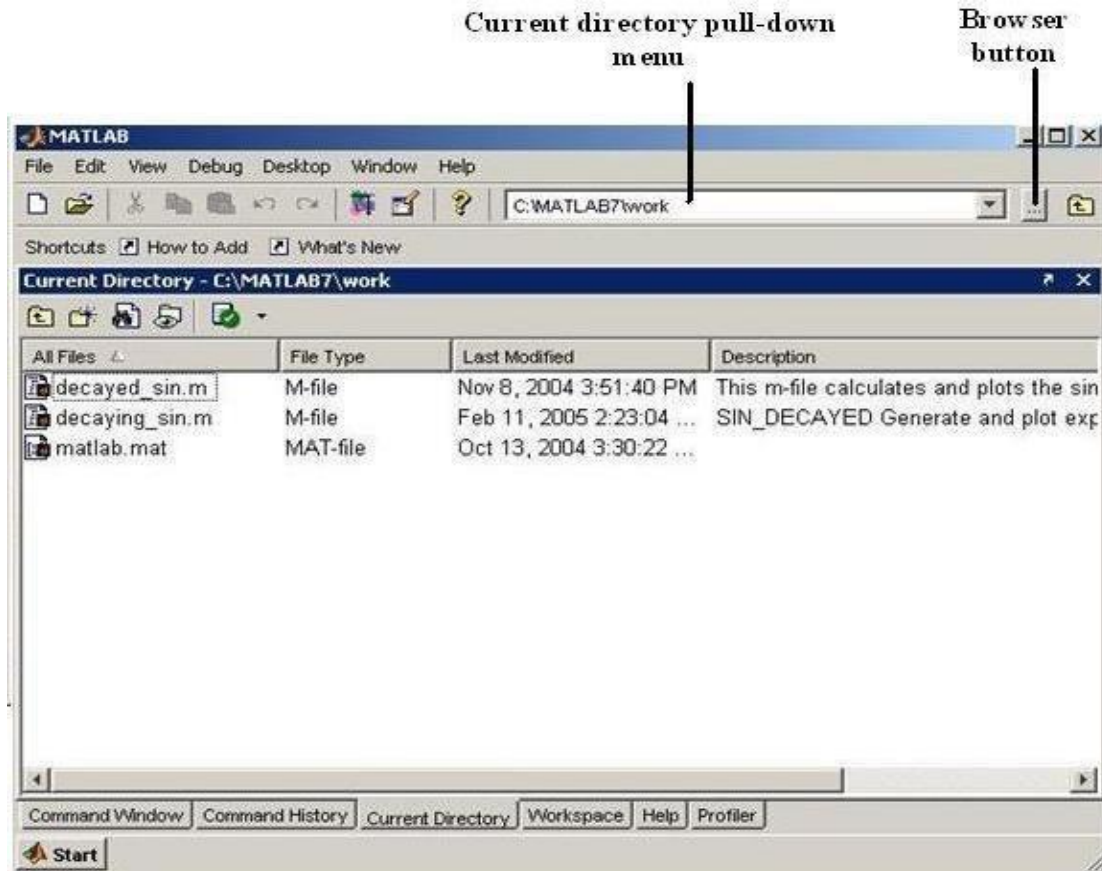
Current directory pull-down menu

Browser button

MATLAB

File Edit View Debug Desktop Window Help

C:\MATLAB7\work

Shortcuts How to Add What's New

Current Directory - C:\MATLAB7\work

| All Files | File Type | Last Modified | Description |
|---|---|---|---|
| decayed_sin.m | M-file | Nov 8, 2004 3:51:40 PM | This m-file calculates and plots the sin |
| decaying_sin.m | M-file | Feb 11, 2005 2:23:04 ... | SIN_DECAYED Generate and plot exp |
| matlab.mat | MAT-file | Oct 13, 2004 3:30:22 ... | |

Command Window | Command History | Current Directory | Workspace | Help | Profiler

Start